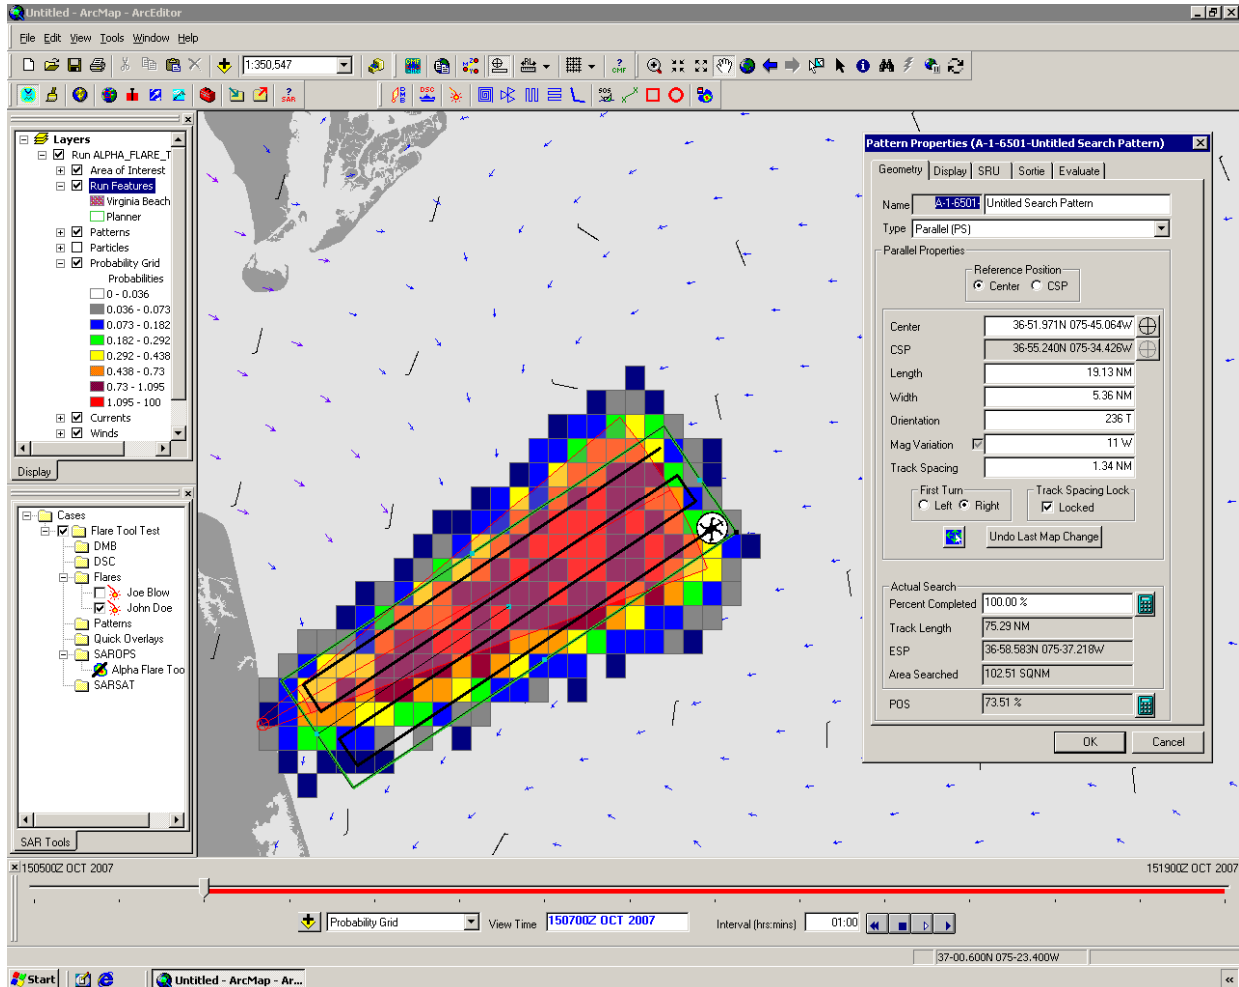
Untitled - ArcMap - ArcEditor

File Edit View Tools Window Help

1:350,547

Layers
Run ALPHA_FLARE_T
Area of Interest
Run Features
Virginia Beach
Planner
Patterns
Particles
Probability Grid
Probabilities
0 - 0.036
0.036 - 0.073
0.073 - 0.182
0.182 - 0.292
0.292 - 0.438
0.438 - 0.73
0.73 - 1.095
1.095 - 100
Currents
Winds

Display

Cases
Flare Tool Test
DMB
DSC
Flares
Joe Blow
John Doe
Patterns
Quick Overlays
SAROPS
Alpha Flare Too
SARSAT

SAR Tools

Pattern Properties (A-1-6501-Untitled Search Pattern)

Geometry | Display | SRU | Sortie | Evaluate

Name A-1-6501- Untitled Search Pattern
Type Parallel (PS)

Parallel Properties

Reference Position
Center CSP

| Center | 36-51.971N 075-45.064W |
|---|---|
| CSP | 36-55.240N 075-34.426W |
| Length | 19.13 NM |
| Width | 5.36 NM |
| Orientation | 236 T |
| Mag Variation | 11 W |
| Track Spacing | 1.34 NM |

First Turn
Left Right

Track Spacing Lock
Locked

Undo Last Map Change

Actual Search

| Percent Completed | 100.00 % |
|---|---|
| Track Length | 75.29 NM |
| ESP | 36-58.583N 075-37.218W |
| Area Searched | 102.51 SQNM |
| POS | 73.51 % |

OK Cancel

150500Z OCT 2007
151900Z OCT 2007

Probability Grid View Time 150700Z OCT 2007 Interval (hrs:mins) 01:00

37-00.600N 075-23.400W

Start Untitled - ArcMap - Ar...